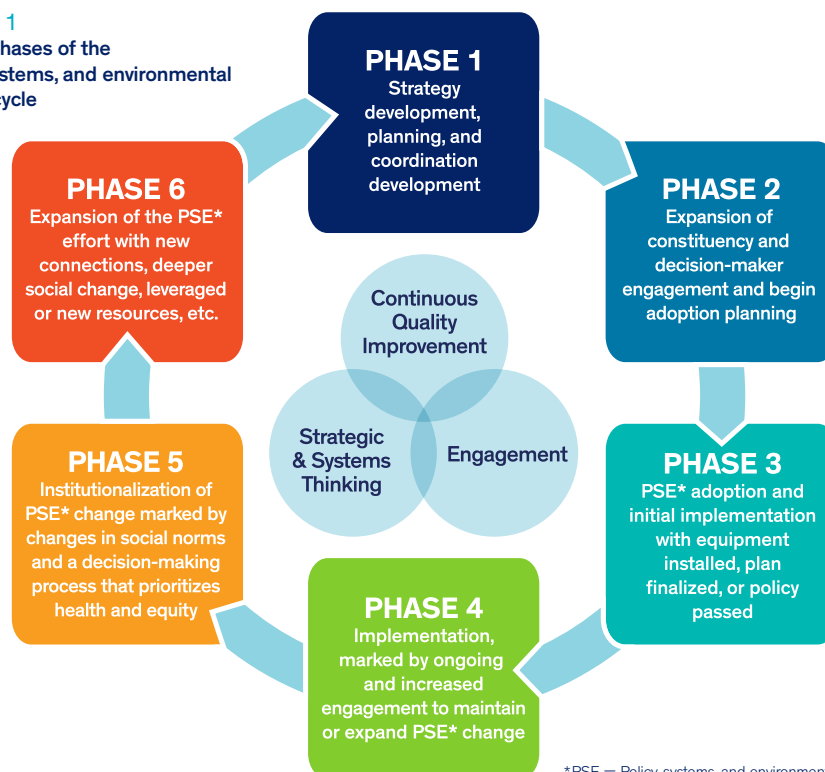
1
hases of the
stems, and environmental
ycle

PHASE 1
Strategy development, planning, and coordination development

PHASE 2
Expansion of constituency and decision-maker engagement and begin adoption planning

PHASE 3
PSE* adoption and initial implementation with equipment installed, plan finalized, or policy passed

PHASE 4
Implementation, marked by ongoing and increased engagement to maintain or expand PSE* change

PHASE 5
Institutionalization of PSE* change marked by changes in social norms and a decision-making process that prioritizes health and equity

PHASE 6
Expansion of the PSE* effort with new connections, deeper social change, leveraged or new resources, etc.

Continuous Quality Improvement

Strategic & Systems Thinking

Engagement

*PSE = Policy systems and environmen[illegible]